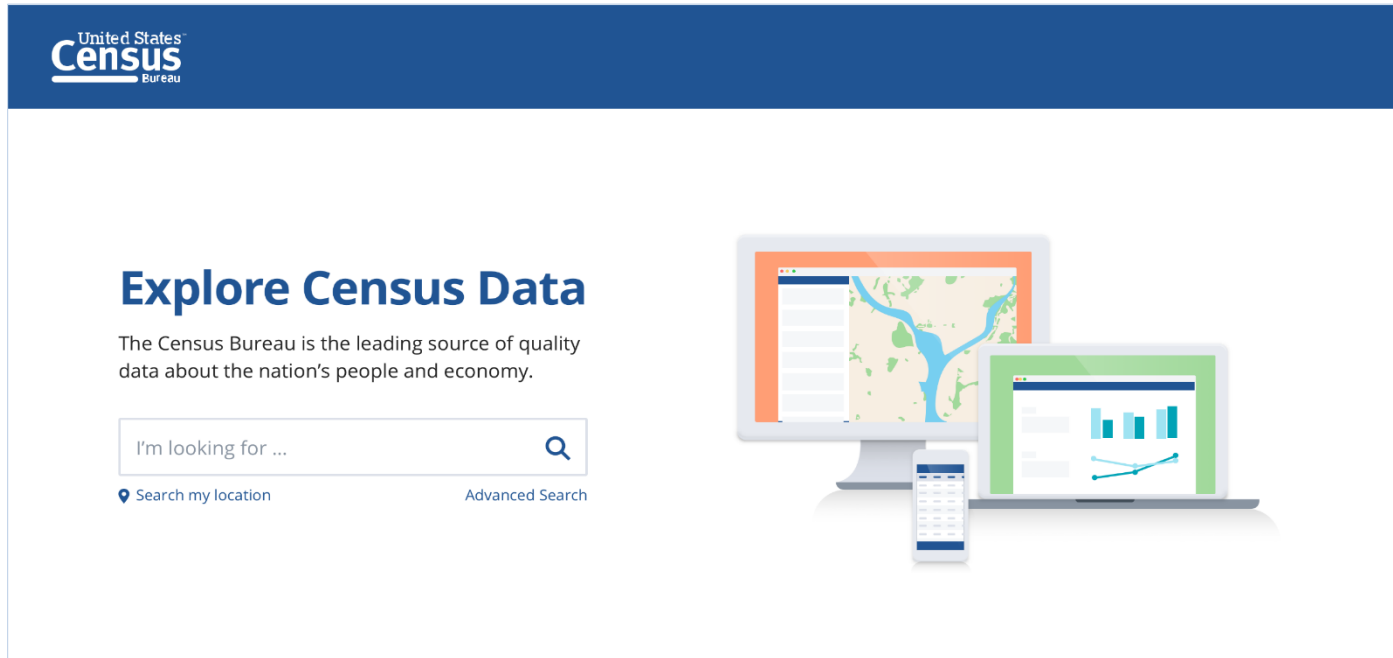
United States™
Census
Bureau

Explore Census Data

The Census Bureau is the leading source of quality data about the nation's people and economy.

I'm looking for ...

Search my location

Advanced Search